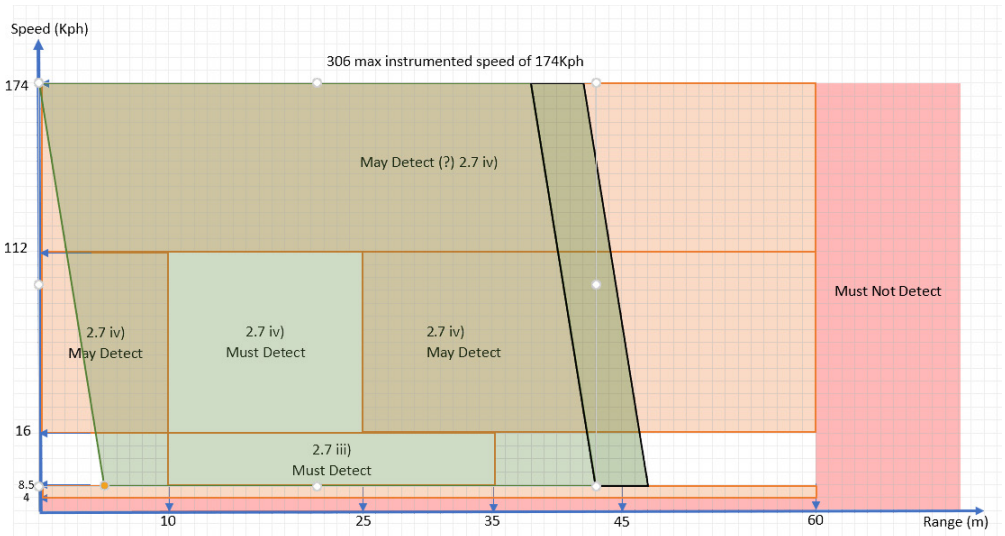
Speed (Kph)

306 max instrumented speed of 174Kph

174

May Detect (?) 2.7 iv)

112

Must Not Detect

2.7 iv)
May Detect

2.7 iv)
Must Detect

2.7 iv)
May Detect

16

2.7 iii)
Must Detect

8.5

4

10

25

35

45

60

Range (m)